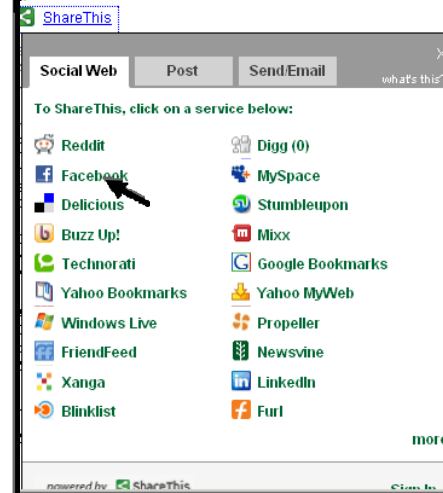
ShareThis

Social Web | Post | Send/Email

X
what's this

To ShareThis, click on a service below:

Reddit
Digg (0)
Facebook
MySpace
Delicious
Stumbleupon
Buzz Up!
Mixx
Technorati
Google Bookmarks
Yahoo Bookmarks
Yahoo MyWeb
Windows Live
Propeller
FriendFeed
Newsvine
Xanga
LinkedIn
Blinklist
Furl

more

powered by ShareThis

Sign In